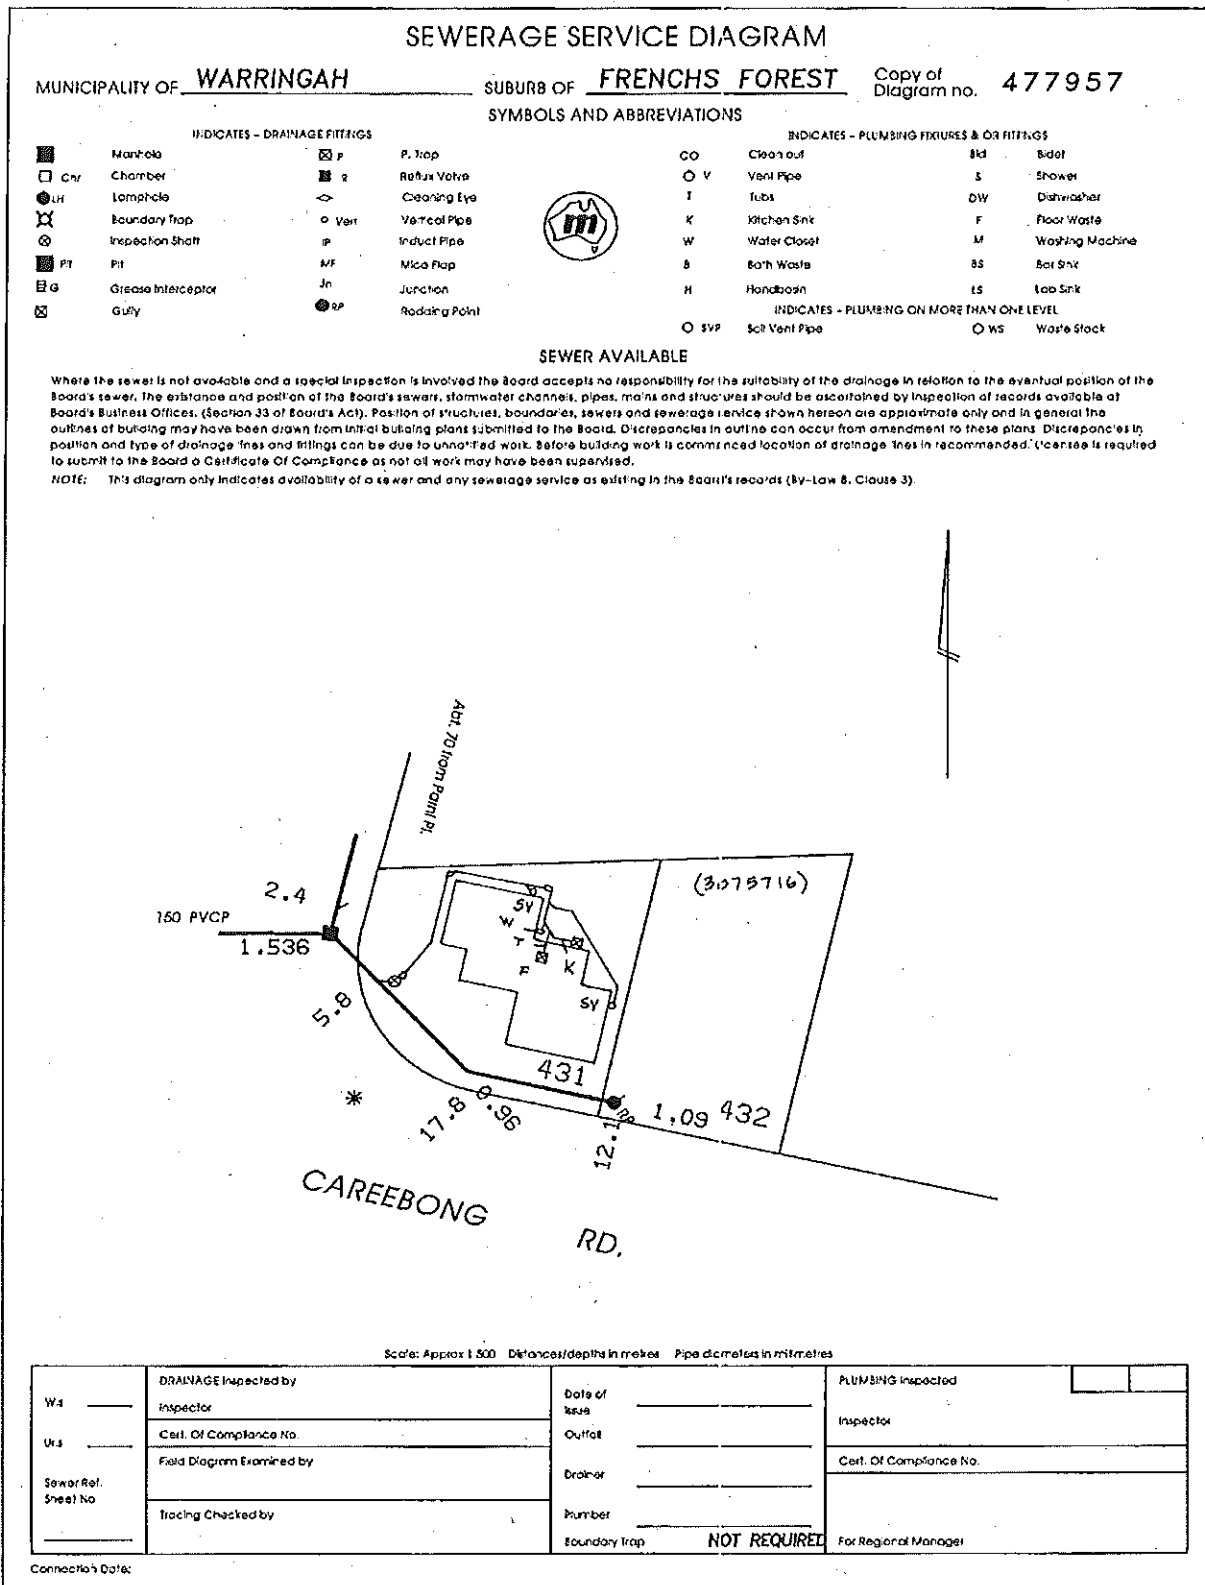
SEWERAGE SERVICE DIAGRAM

MUNICIPALITY OF WARRINGAH SUBURB OF FRENCHS FOREST Copy of Diagram no. 477957

SYMBOLS AND ABBREVIATIONS

INDICATES – DRAINAGE FITTINGS

Manhole
Chr Chamber
LH Lamphole
Boundary Trap
Inspection Shaft
PT Pit
G Grease Interceptor
Gully
P P. Trap
R Reflux Valve
Cleaning Eye
Vert Vertical Pipe
IP Induct Pipe
MF Mica Flap
Jn Junction
RP Rodding Point

INDICATES – PLUMBING FIXTURES & OR FITTINGS

CO Clean out
V Vent Pipe
T Tubs
K Kitchen Sink
W Water Closet
B Bath Waste
H Handbasin
Bld Bidet
S Shower
DW Dishwasher
F Floor Waste
M Washing Machine
BS Bar Sink
LS Lab Sink

INDICATES – PLUMBING ON MORE THAN ONE LEVEL
SVP Soil Vent Pipe
WS Waste Stack

SEWER AVAILABLE

Where the sewer is not available and a special inspection is involved the Board accepts no responsibility for the suitability of the drainage in relation to the eventual position of the Board's sewer. The existance and position of the Board's sewers, stormwater channels, pipes, mains and structures should be ascertained by inspection of records available at Board's Business Offices. (Section 33 of Board's Act). Position of structures, boundaries, sewers and sewerage service shown hereon are approximate only and in general the outlines of building may have been drawn from initial building plans submitted to the Board. Discrepancies in outline can occur from amendment to these plans. Discrepancies in position and type of drainage lines and fittings can be due to unnotified work. Before building work is commenced location of drainage lines in recommended. Licensee is required to submit to the Board a Certificate Of Compliance as not all work may have been supervised.

NOTE: This diagram only indicates availability of a sewer and any sewerage service as existing in the Board's records (By-Law 8, Clause 3).

Abt. 70 from Point Pl.

(3075716)

2.4

150 PVCP

1.536

SV

W

T

F

K

SV

5.8

431

17.8

0.96

1.09 432

12.1

CAREEBONG

RD.

Scale: Approx 1:500 Distances/depths in metres Pipe diameters in millimetres

| Ws | DRAINAGE Inspected by | Date of Issue | | PLUMBING Inspected |
|---|---|---|---|---|
| Urs | Inspector | Outfall | | Inspector |
| Sewer Ref. Sheet No | Cert. Of Compliance No. | Drainer | | Cert. Of Compliance No. |
| | Field Diagram Examined by | Number | | |
| | Tracing Checked by | Boundary Trap | NOT REQUIRED | For Regional Manager |

Connection Date: